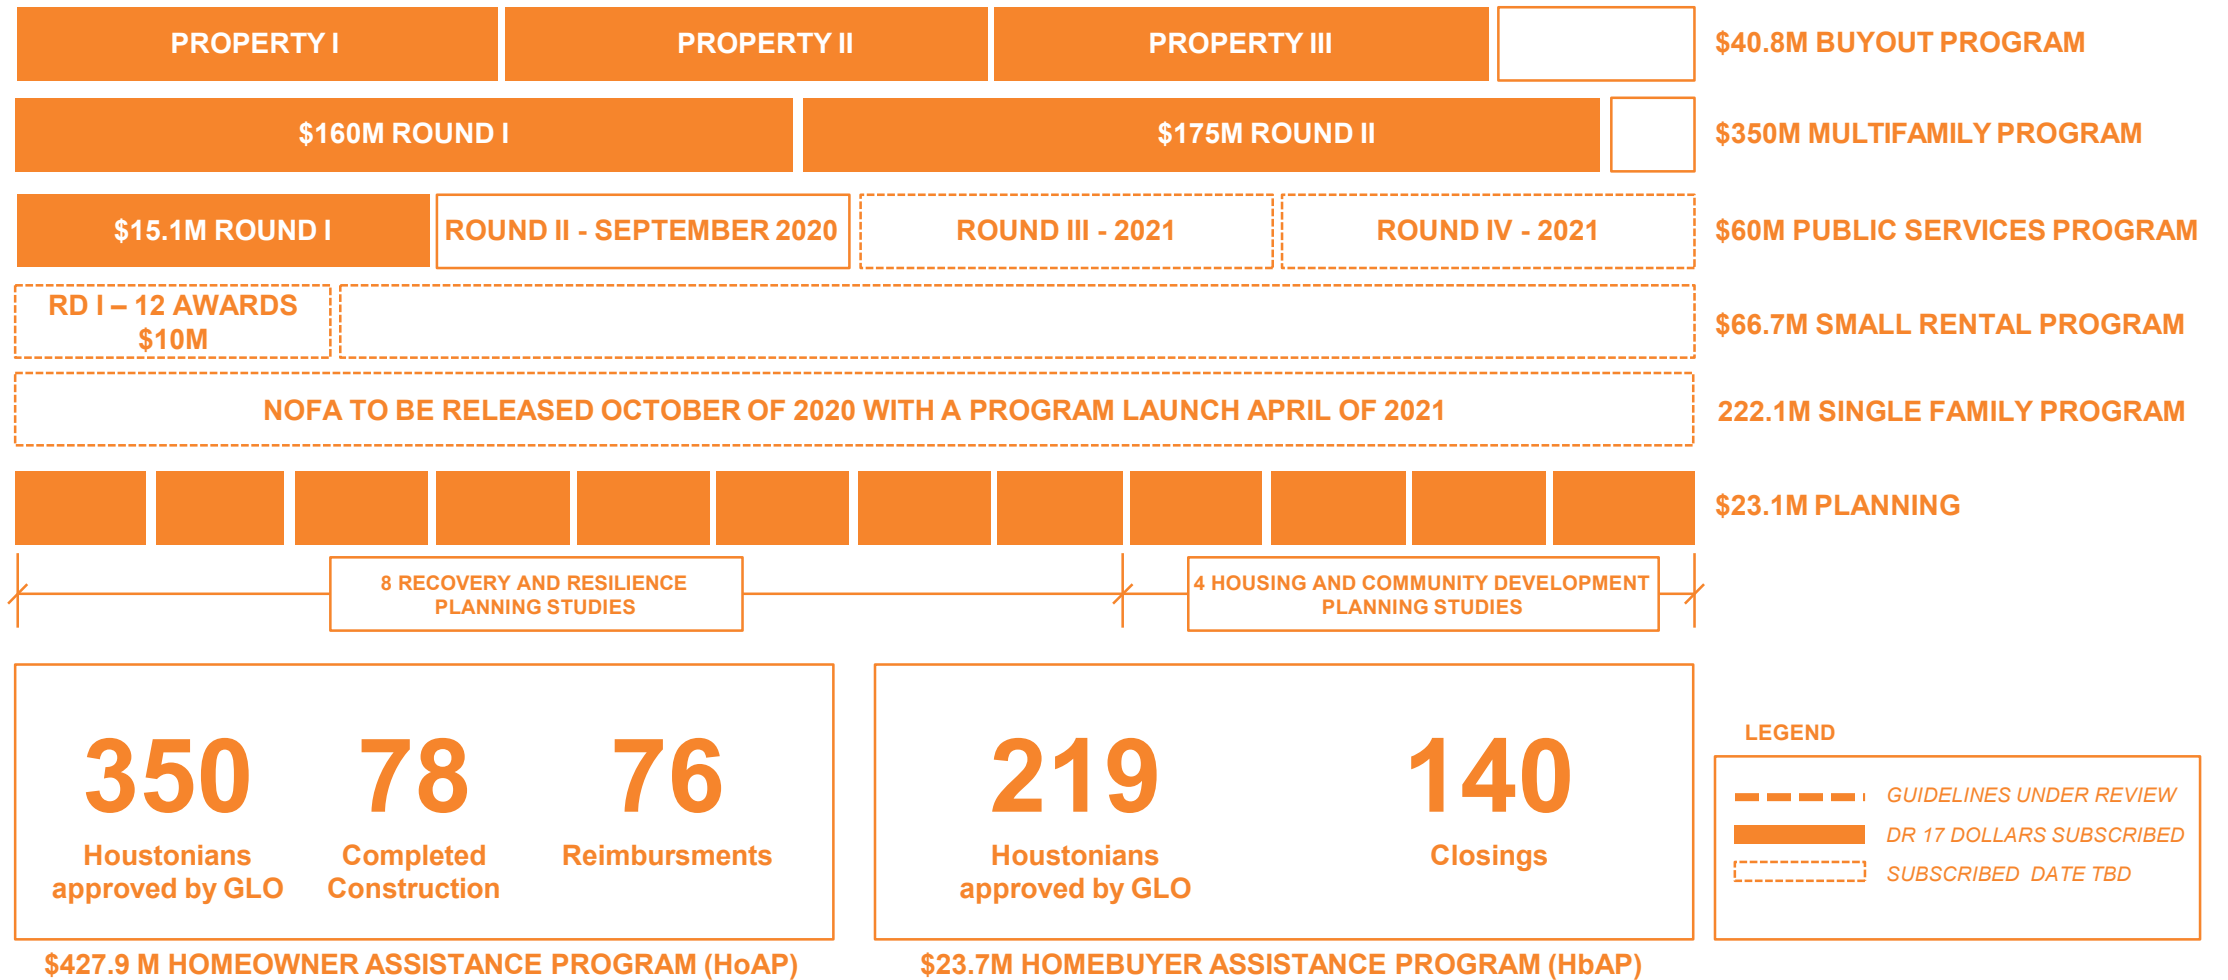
PROPERTY I | PROPERTY II | PROPERTY III

$40.8M BUYOUT PROGRAM

$160M ROUND I | $175M ROUND II

$350M MULTIFAMILY PROGRAM

$15.1M ROUND I | ROUND II - SEPTEMBER 2020 | ROUND III - 2021 | ROUND IV - 2021

$60M PUBLIC SERVICES PROGRAM

RD I – 12 AWARDS $10M

$66.7M SMALL RENTAL PROGRAM

NOFA TO BE RELEASED OCTOBER OF 2020 WITH A PROGRAM LAUNCH APRIL OF 2021

222.1M SINGLE FAMILY PROGRAM

$23.1M PLANNING

8 RECOVERY AND RESILIENCE PLANNING STUDIES

4 HOUSING AND COMMUNITY DEVELOPMENT PLANNING STUDIES

350 Houstonians approved by GLO

78 Completed Construction

76 Reimbursements

$427.9 M HOMEOWNER ASSISTANCE PROGRAM (HoAP)

219 Houstonians approved by GLO

140 Closings

$23.7M HOMEBUYER ASSISTANCE PROGRAM (HbAP)

LEGEND

GUIDELINES UNDER REVIEW

DR 17 DOLLARS SUBSCRIBED

SUBSCRIBED DATE TBD